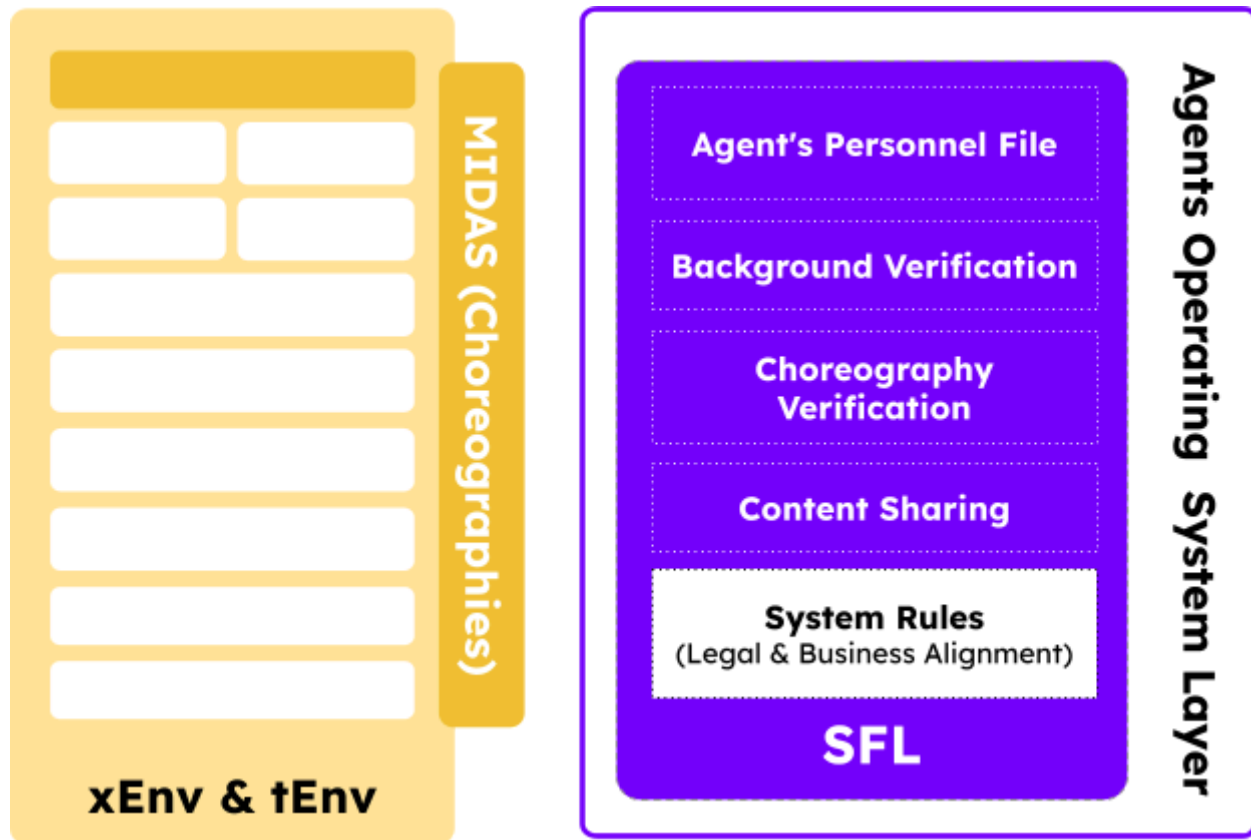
MIDAS (Choreographies)

xEnv & tEnv

Agent's Personnel File

Background Verification

Choreography Verification

Content Sharing

System Rules
(Legal & Business Alignment)

SFL

Agents Operating System Layer